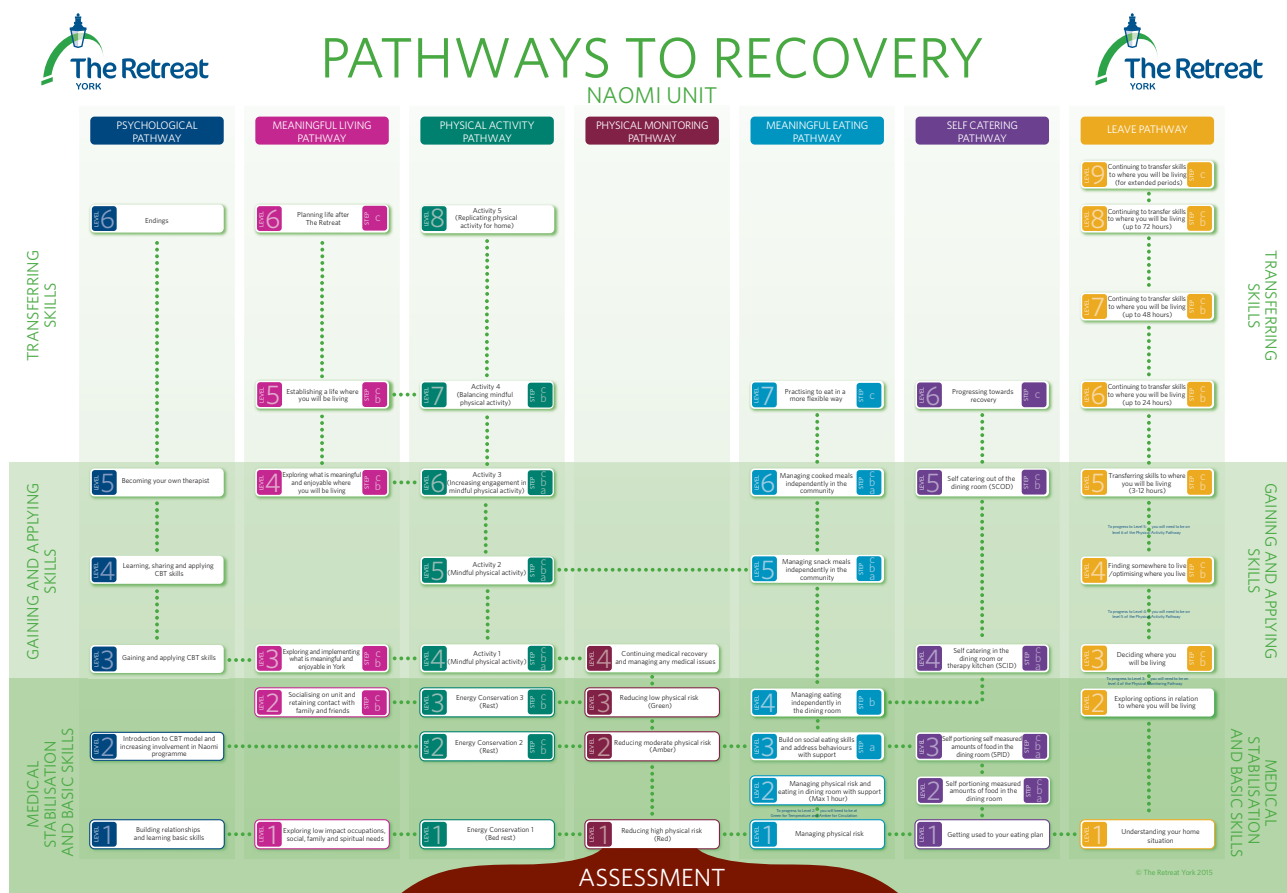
The Retreat YORK

PATHWAYS TO RECOVERY
NAOMI UNIT

The Retreat YORK

TRANSFERRING SKILLS

GAINING AND APPLYING SKILLS

MEDICAL STABILISATION AND BASIC SKILLS

PSYCHOLOGICAL PATHWAY

LEVEL 6 Endings
LEVEL 5 Becoming your own therapist
LEVEL 4 Learning, sharing and applying CBT skills
LEVEL 3 Gaining and applying CBT skills
LEVEL 2 Introduction to CBT model and increasing involvement in Naomi programme
LEVEL 1 Building relationships and learning basic skills

MEANINGFUL LIVING PATHWAY

LEVEL 6 Planning life after The Retreat STEP c
LEVEL 5 Establishing a life where you will be living STEP b a
LEVEL 4 Exploring what is meaningful and enjoyable where you will be living STEP b a
LEVEL 3 Exploring and implementing what is meaningful and enjoyable in York STEP b a
LEVEL 2 Socialising on unit and retaining contact with family and friends STEP c b a
LEVEL 1 Exploring low impact occupations, social, family and spiritual needs

PHYSICAL ACTIVITY PATHWAY

LEVEL 8 Activity 5 (Replicating physical activity for home)
LEVEL 7 Activity 4 (Balancing mindful physical activity) STEP b a
LEVEL 6 Activity 3 (Increasing engagement in mindful physical activity) STEP c b a
LEVEL 5 Activity 2 (Mindful physical activity) STEP c b a
LEVEL 4 Activity 1 (Mindful physical activity) STEP c b a
LEVEL 3 Energy Conservation 3 (Rest) STEP b a
LEVEL 2 Energy Conservation 2 (Rest) STEP b a
LEVEL 1 Energy Conservation 1 (Bed rest)

PHYSICAL MONITORING PATHWAY

LEVEL 4 Continuing medical recovery and managing any medical issues
LEVEL 3 Reducing low physical risk (Green)
LEVEL 2 Reducing moderate physical risk (Amber)
LEVEL 1 Reducing high physical risk (Red)

MEANINGFUL EATING PATHWAY

LEVEL 7 Practising to eat in a more flexible way STEP c
LEVEL 6 Managing cooked meals independently in the community STEP c b a
LEVEL 5 Managing snack meals independently in the community STEP c b a
LEVEL 4 Managing eating independently in the dining room STEP b
LEVEL 3 Build on social eating skills and address behaviours with support STEP a
LEVEL 2 Managing physical risk and eating in dining room with support (Max 1 hour)
To progress to Level 2 you will need to be at Green for Temperature and Amber for Circulation
LEVEL 1 Managing physical risk

SELF CATERING PATHWAY

LEVEL 6 Progressing towards recovery STEP c
LEVEL 5 Self catering out of the dining room (SCOD) STEP b a
LEVEL 4 Self catering in the dining room or therapy kitchen (SCID) STEP b a
LEVEL 3 Self portioning self measured amounts of food in the dining room (SPID) STEP b a
LEVEL 2 Self portioning measured amounts of food in the dining room STEP b a
LEVEL 1 Getting used to your eating plan

LEAVE PATHWAY

LEVEL 9 Continuing to transfer skills to where you will be living (for extended periods) STEP c
LEVEL 8 Continuing to transfer skills to where you will be living (up to 72 hours) STEP b a
LEVEL 7 Continuing to transfer skills to where you will be living (up to 48 hours) STEP b
LEVEL 6 Continuing to transfer skills to where you will be living (up to 24 hours) STEP b a
LEVEL 5 Transferring skills to where you will be living (3-12 hours) STEP b a
To progress to Level 5 you will need to be on level 6 of the Physical Activity Pathway
LEVEL 4 Finding somewhere to live /optimising where you live STEP b a
To progress to Level 4 you will need to be on level 5 of the Physical Activity Pathway
LEVEL 3 Deciding where you will be living STEP b a
To progress to Level 3 you will need to be on level 4 of the Physical Activity Pathway
LEVEL 2 Exploring options in relation to where you will be living
LEVEL 1 Understanding your home situation

ASSESSMENT

© The Retreat York 2015